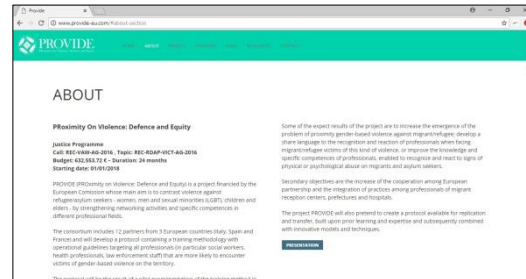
Provide

www.provide-eu.com/#about-section

PROVIDE

Home About Project Partners News Resources Contact

ABOUT

PRoximity On Violence: Defence and Equity

Justice Programme
Call: REC-VAW-AG-2016 , Topic: REC-RDAP-VICT-AG-2016
Budget: 632,553.72 € – Duration: 24 months
Starting date: 01/01/2018

PROVIDE (PROximity on Violence: Defence and Equity) is a project financed by the European Comission whose main aim is to contrast violence against refugees/asylum seekers - women, men and sexual minorities (LGBT), children and elders - by strengthening networking activities and specific competences in different professional fields.

The consortium includes 12 partners from 3 European countries (Italy, Spain and France) and will develop a protocol containing a training methodology with operational guidelines targeting all professionals (in particular social workers, health professionals, law enforcement staff) that are more likely to encounter victims of gender-based violence on the territory.

The protocol will be the result of a pilot experimentation of the training method in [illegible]

Some of the expect results of the project are to increase the emergence of the problem of proximity gender-based violence against migrant/refugee; develop a share language to the recognition and reaction of professionals when facing migrant/refugee victims of this kind of violence, or improve the knowledge and specific competences of professionals, enabled to recognise and react to signs of physical or psychological abuse on migrants and asylum seekers.

Secondary objectives are the increase of the cooperation among European partnership and the integration of practices among professionals of migrant reception centers, prefectures and hospitals.

The project PROVIDE will also pretend to create a protocol available for replication and transfer, built upon prior learning and expertise and subsequently combined with innovative models and techniques.

PRESENTATION